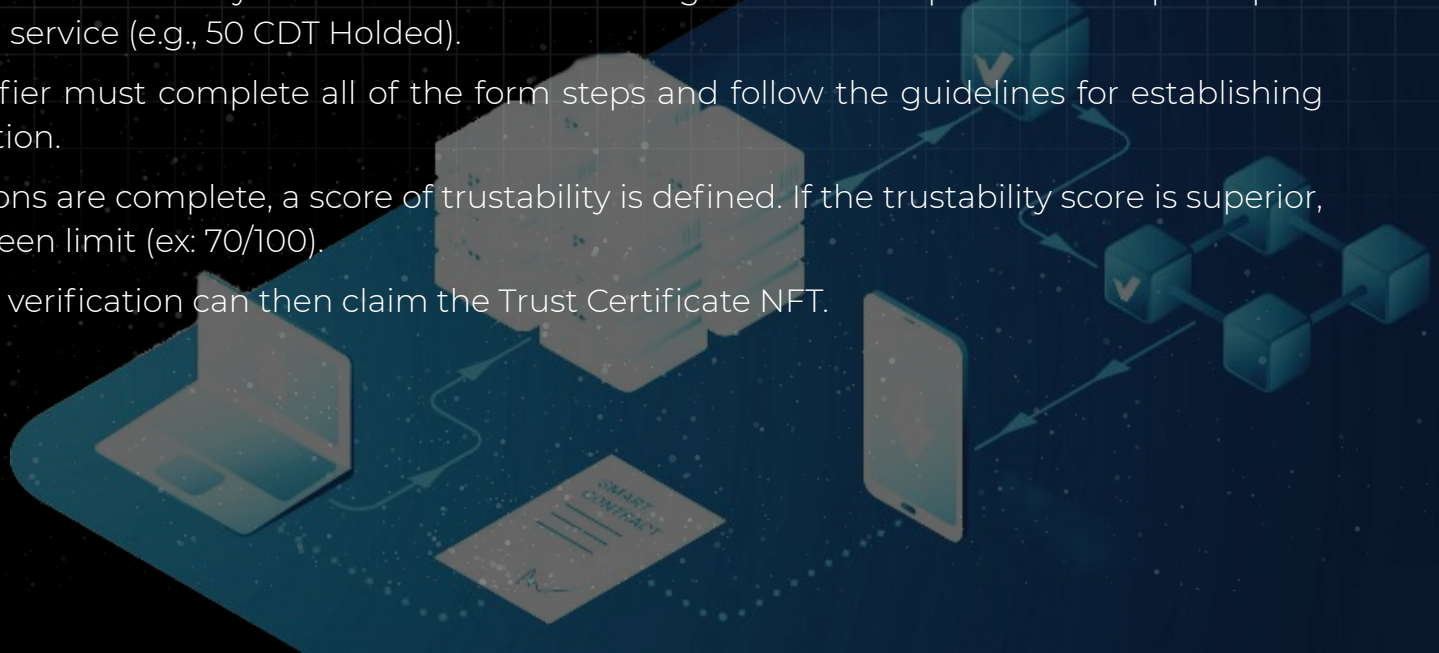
service (e.g., 50 CDT Holded).

fier must complete all of the form steps and follow the guidelines for establishing tion.

ons are complete, a score of trustability is defined. If the trustability score is superior, een limit (ex: 70/100).

verification can then claim the Trust Certificate NFT.

SMART CONTRACT